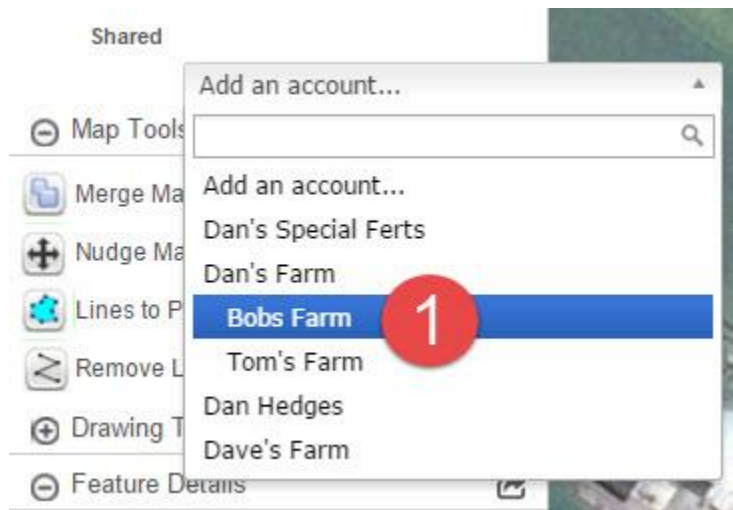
Shared

Map Tools

Merge Ma

Nudge Ma

Lines to P

Remove L

Drawing T

Feature Details

Add an account...

Add an account...
Dan's Special Ferts
Dan's Farm
Bobs Farm
Tom's Farm
Dan Hedges
Dave's Farm

1